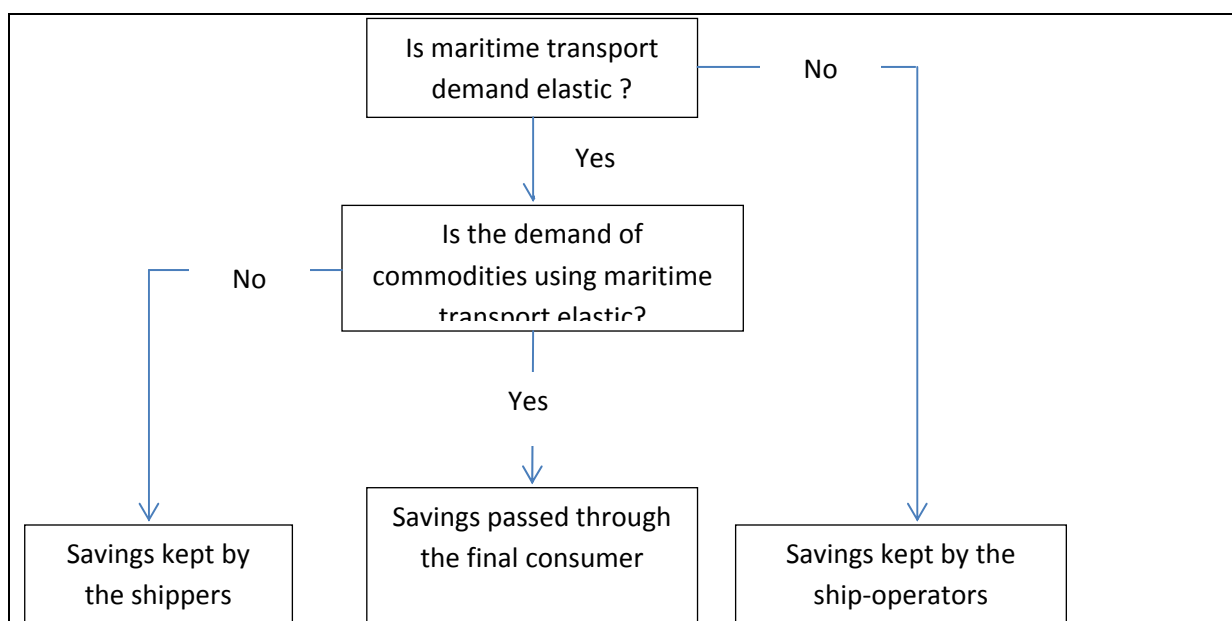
Is maritime transport demand elastic ?

No

Yes

Is the demand of commodities using maritime transport elastic?

No

Yes

Savings kept by the shippers

Savings passed through the final consumer

Savings kept by the ship-operators